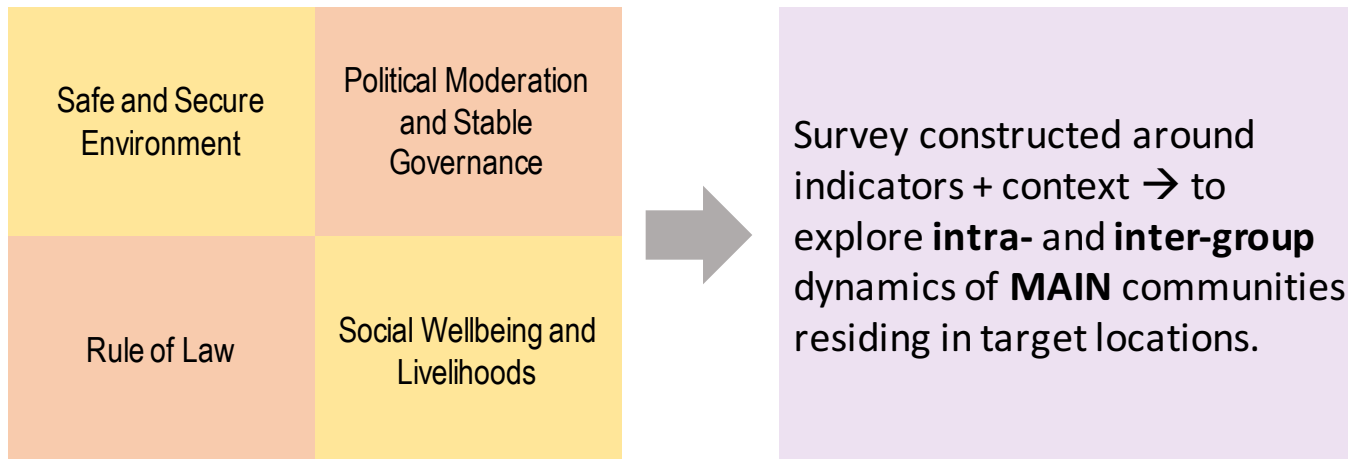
| | |
|---|---|
| Safe and Secure Environment | Political Moderation and Stable Governance |
| Rule of Law | Social Wellbeing and Livelihoods |

Survey constructed around indicators + context → to explore **intra-** and **inter-group** dynamics of **MAIN** communities residing in target locations.